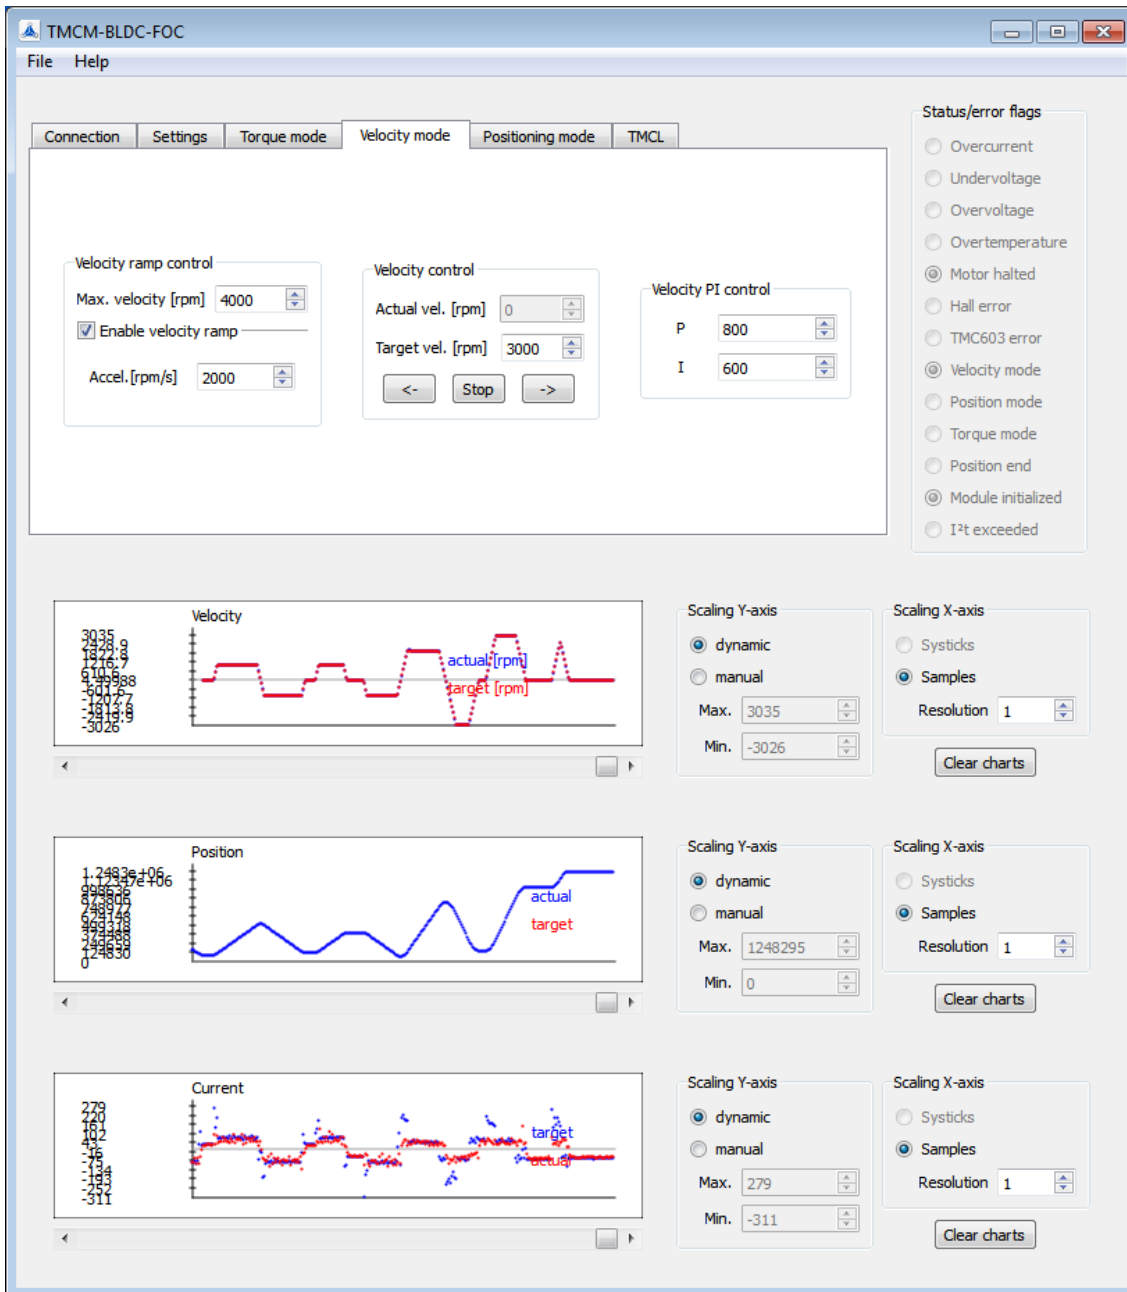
TMCM-BLDC-FOC

File Help

Connection | Settings | Torque mode | Velocity mode | Positioning mode | TMCL

Velocity ramp control
Max. velocity [rpm] 4000
Enable velocity ramp
Accel.[rpm/s] 2000

Velocity control
Actual vel. [rpm] 0
Target vel. [rpm] 3000
<- Stop ->

Velocity PI control
P 800
I 600

Status/error flags
Overcurrent
Undervoltage
Overvoltage
Overtemperature
Motor halted
Hall error
TMC603 error
Velocity mode
Position mode
Torque mode
Position end
Module initialized
I²t exceeded

Velocity
3035
2428.9
1822.8
1216.7
610.6
4.5388
-601.6
-1207.7
-1813.8
-2419.9
-3026
actual [rpm]
target [rpm]

Scaling Y-axis
dynamic
manual
Max. 3035
Min. -3026

Scaling X-axis
Systicks
Samples
Resolution 1
Clear charts

Position
1.2483e+06
1.12347e+06
998636
873806
748977
624148
499318
374489
249659
124830
0
actual
target

Scaling Y-axis
dynamic
manual
Max. 1248295
Min. 0

Scaling X-axis
Systicks
Samples
Resolution 1
Clear charts

Current
279
220
161
102
43
-16
-75
-134
-193
-252
-311
target
actual

Scaling Y-axis
dynamic
manual
Max. 279
Min. -311

Scaling X-axis
Systicks
Samples
Resolution 1
Clear charts